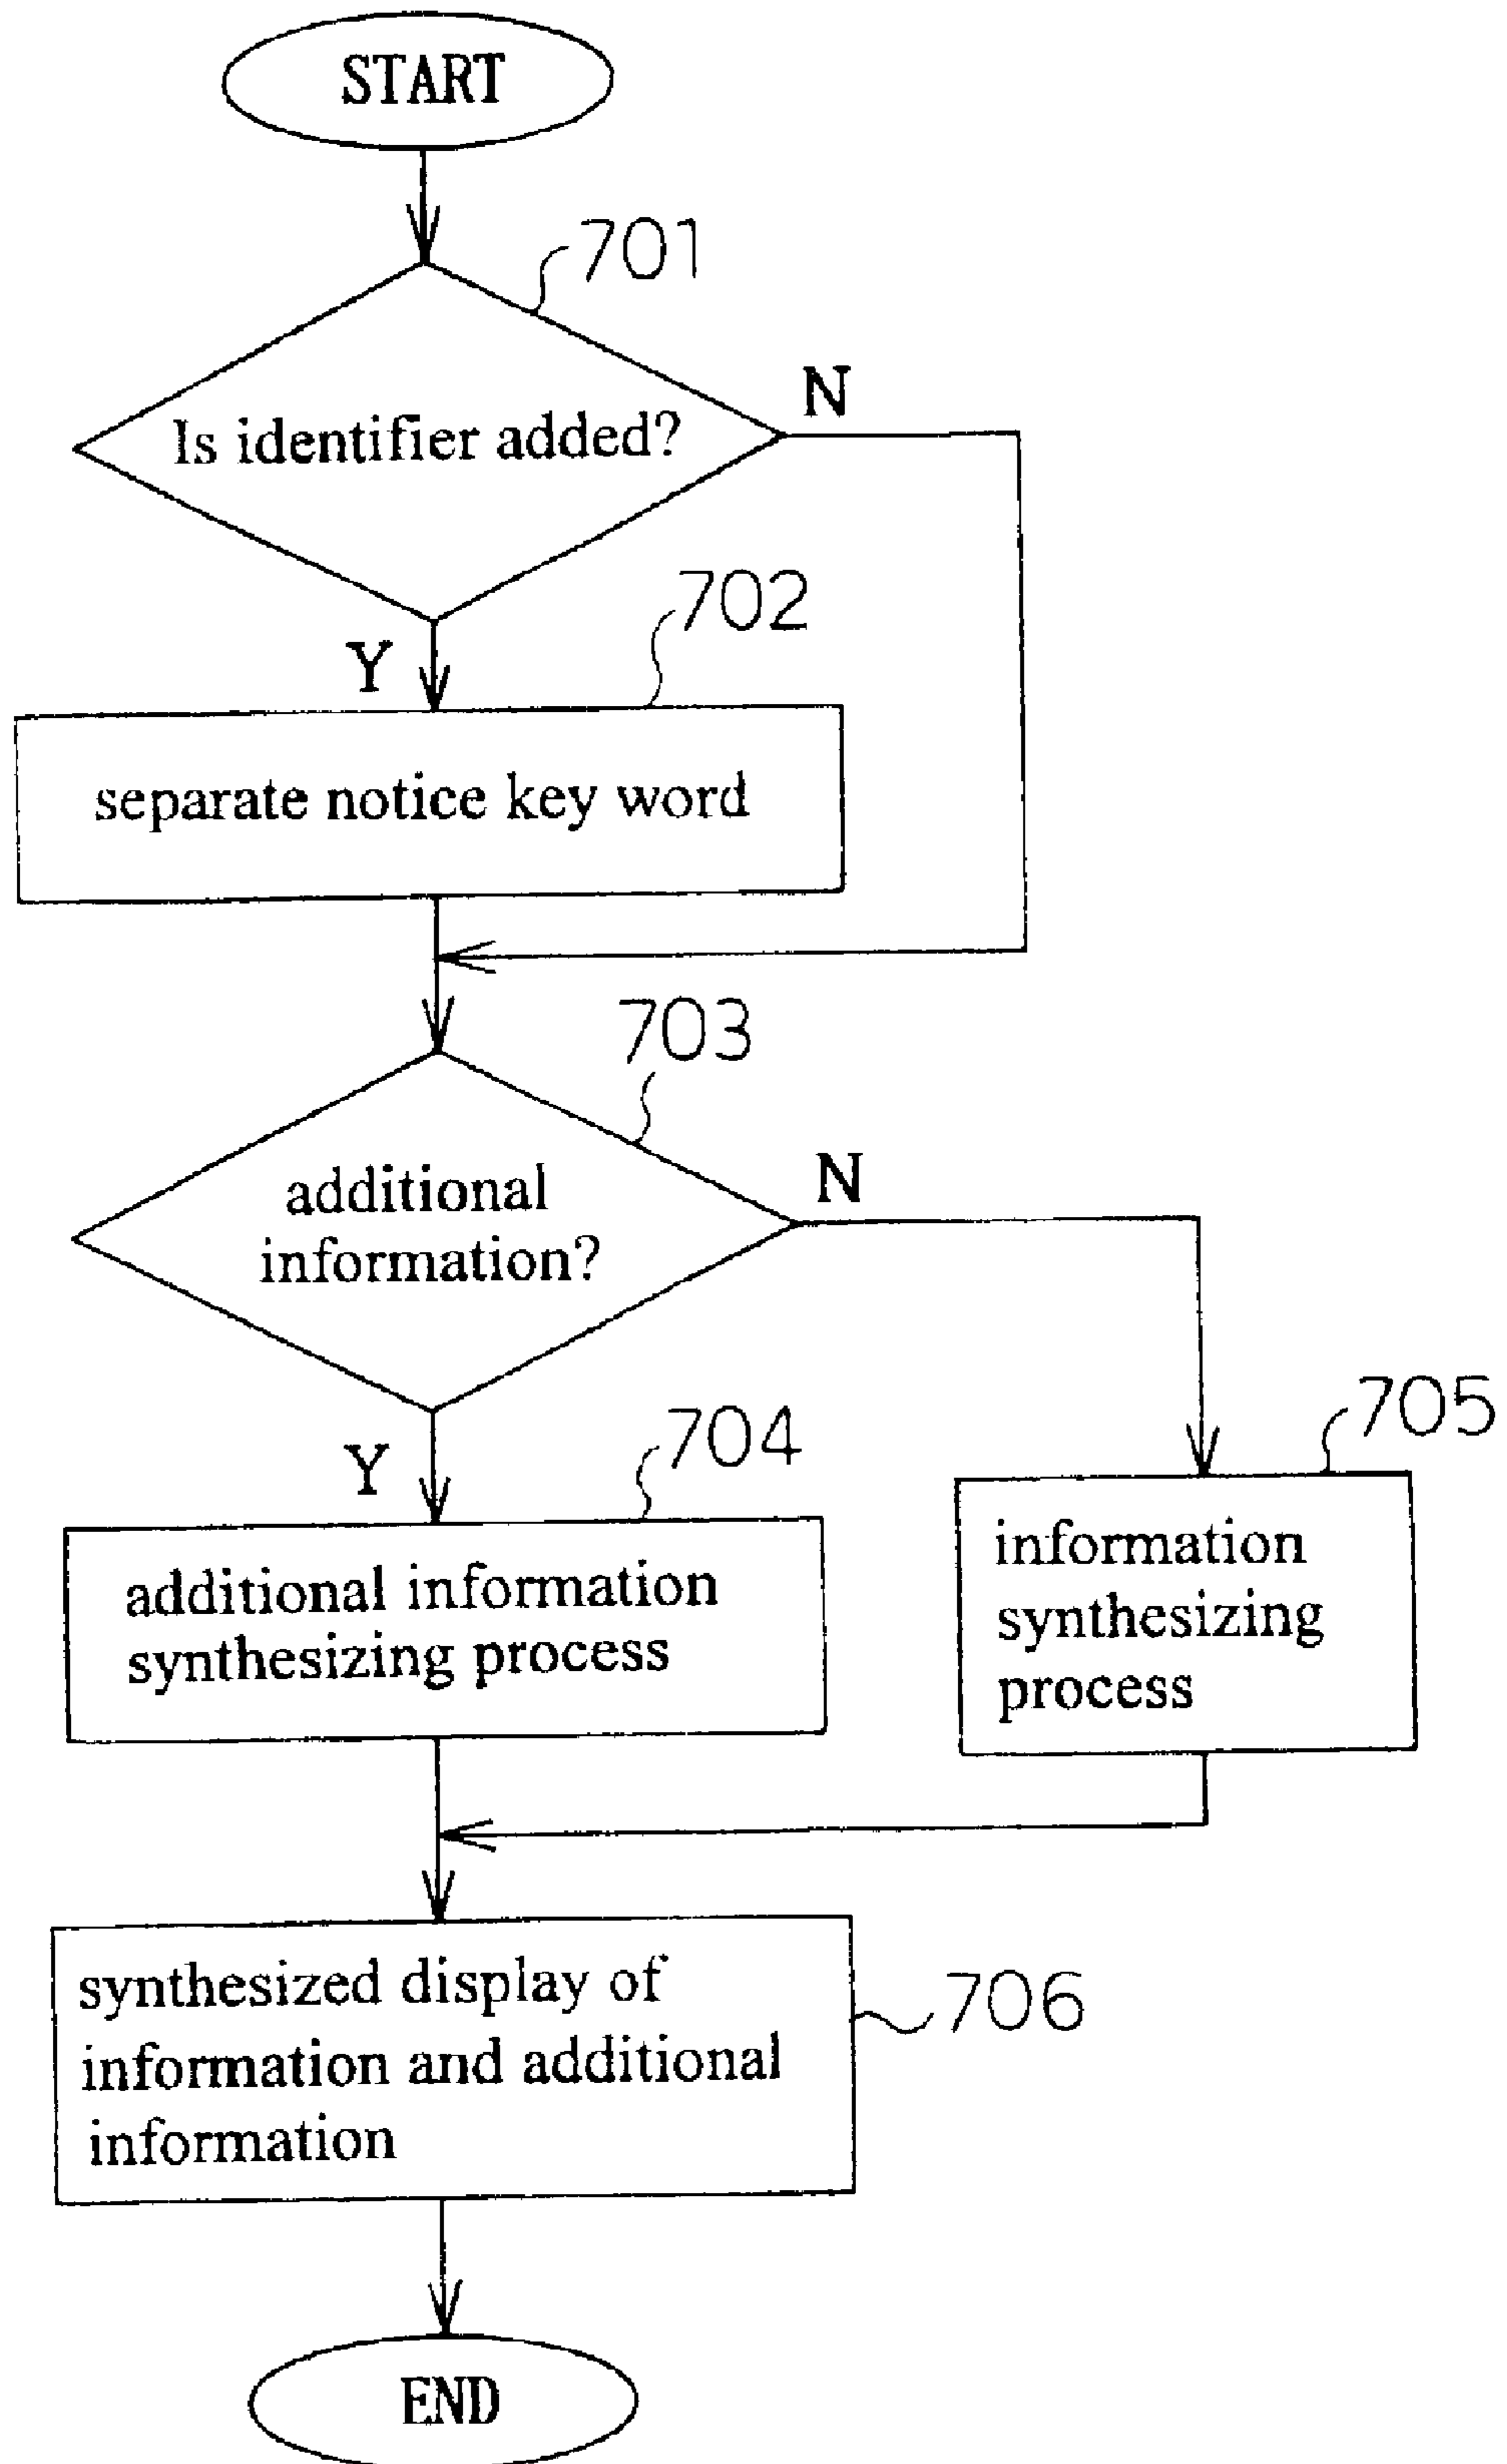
START

701

Is identifier added?

N

Y

702

separate notice key word

703

additional information?

N

Y

704

additional information synthesizing process

705

information synthesizing process

synthesized display of information and additional information

706

END